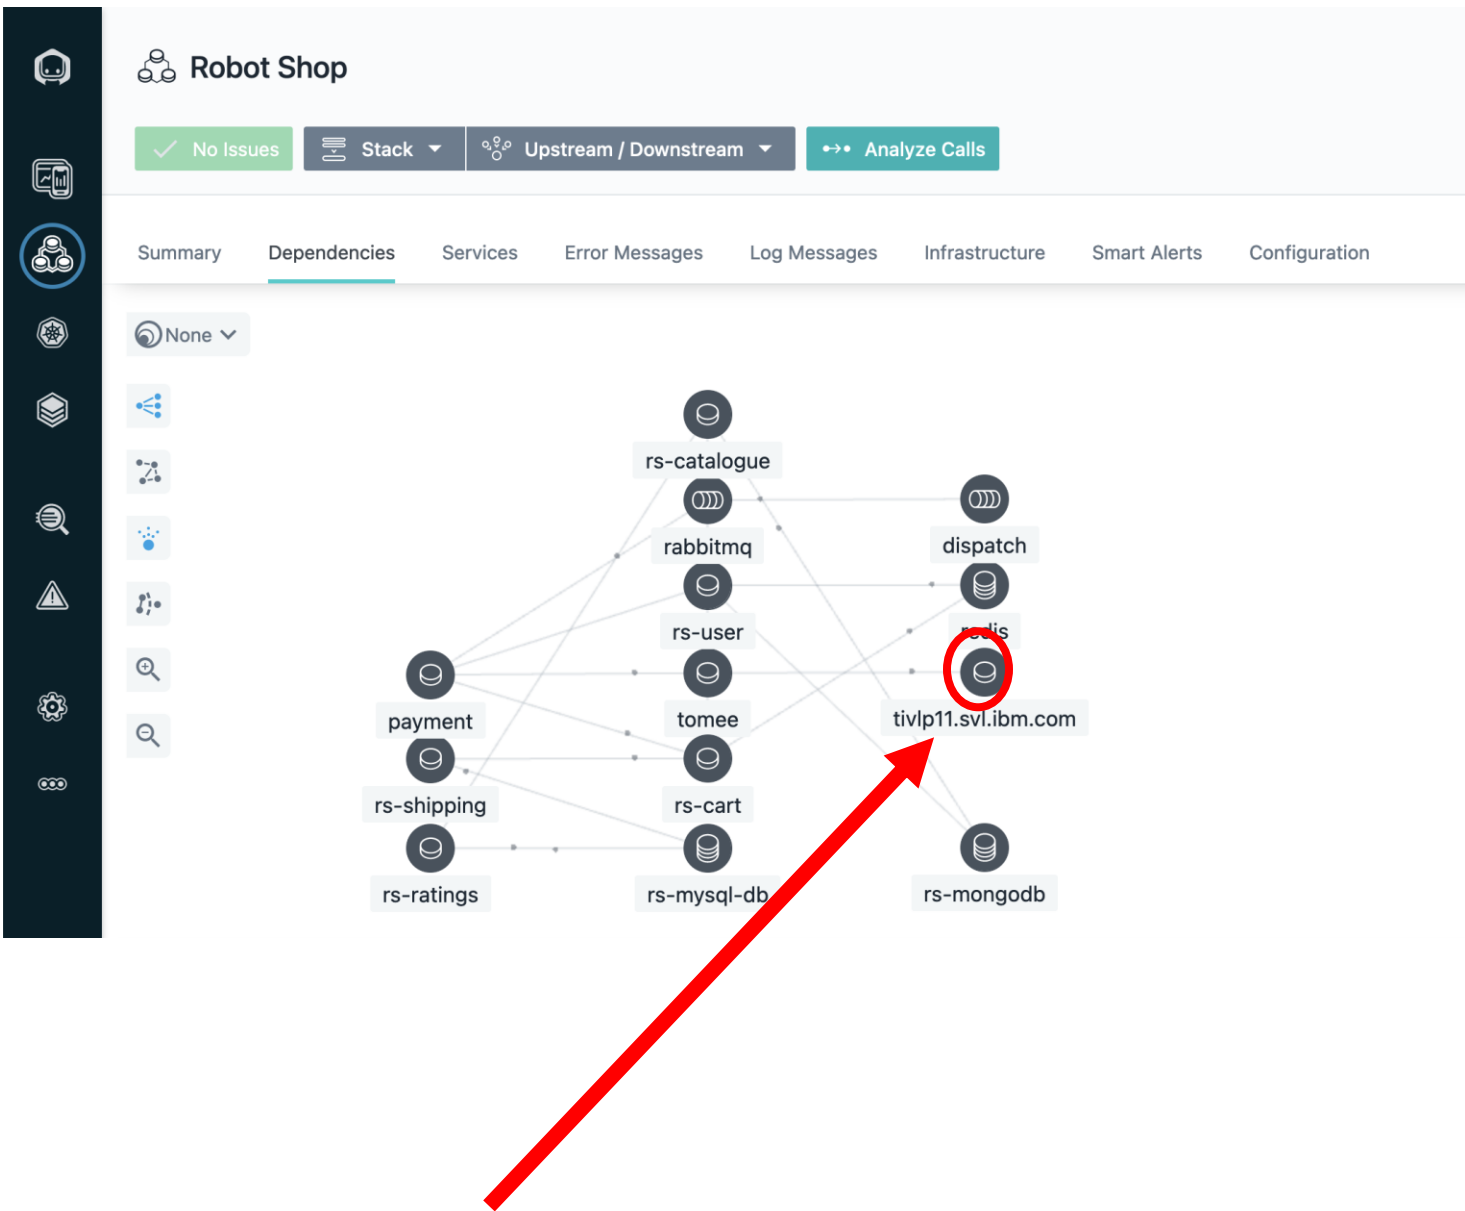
Robot Shop

No Issues Stack Upstream / Downstream Analyze Calls

Summary Dependencies Services Error Messages Log Messages Infrastructure Smart Alerts Configuration

None

rs-catalogue
rabbitmq
dispatch
rs-user
redis
payment
tomee
tivlp11.svl.ibm.com
rs-shipping
rs-cart
rs-ratings
rs-mysql-db
rs-mongodb